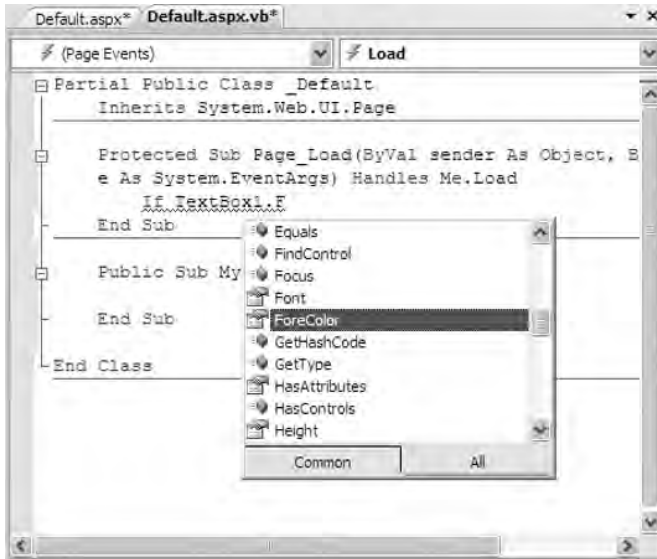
Default.aspx* Default.aspx.vb*

(Page Events) Load

Partial Public Class _Default
Inherits System.Web.UI.Page

Protected Sub Page_Load(ByVal sender As Object, B
e As System.EventArgs) Handles Me.Load
If TextBox1.F
End Sub

Public Sub My

End Sub

End Class

Equals
FindControl
Focus
Font
ForeColor
GetHashCode
GetType
HasAttributes
HasControls
Height

Common All